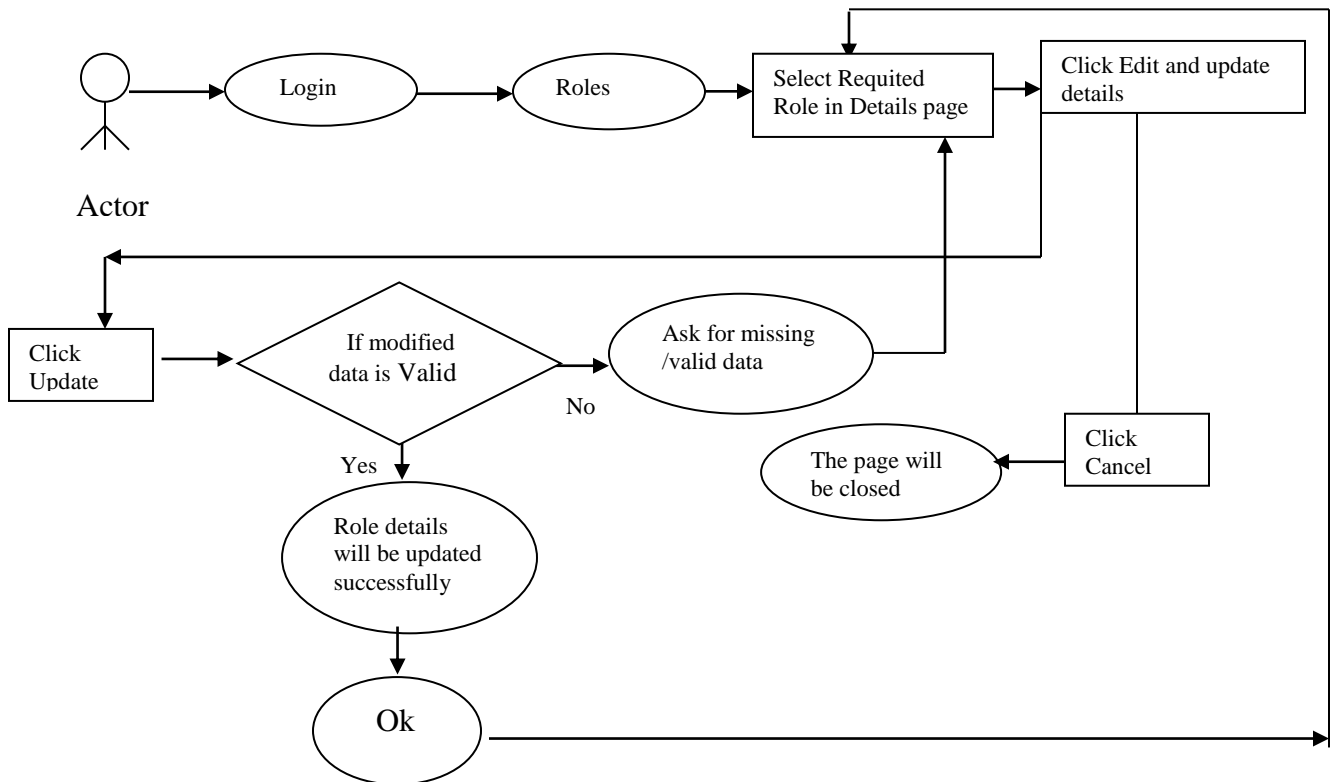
Actor

Login

Roles

Select Requited Role in Details page

Click Edit and update details

Click Update

If modified data is Valid

No

Ask for missing /valid data

Yes

Role details will be updated successfully

Click Cancel

The page will be closed

Ok